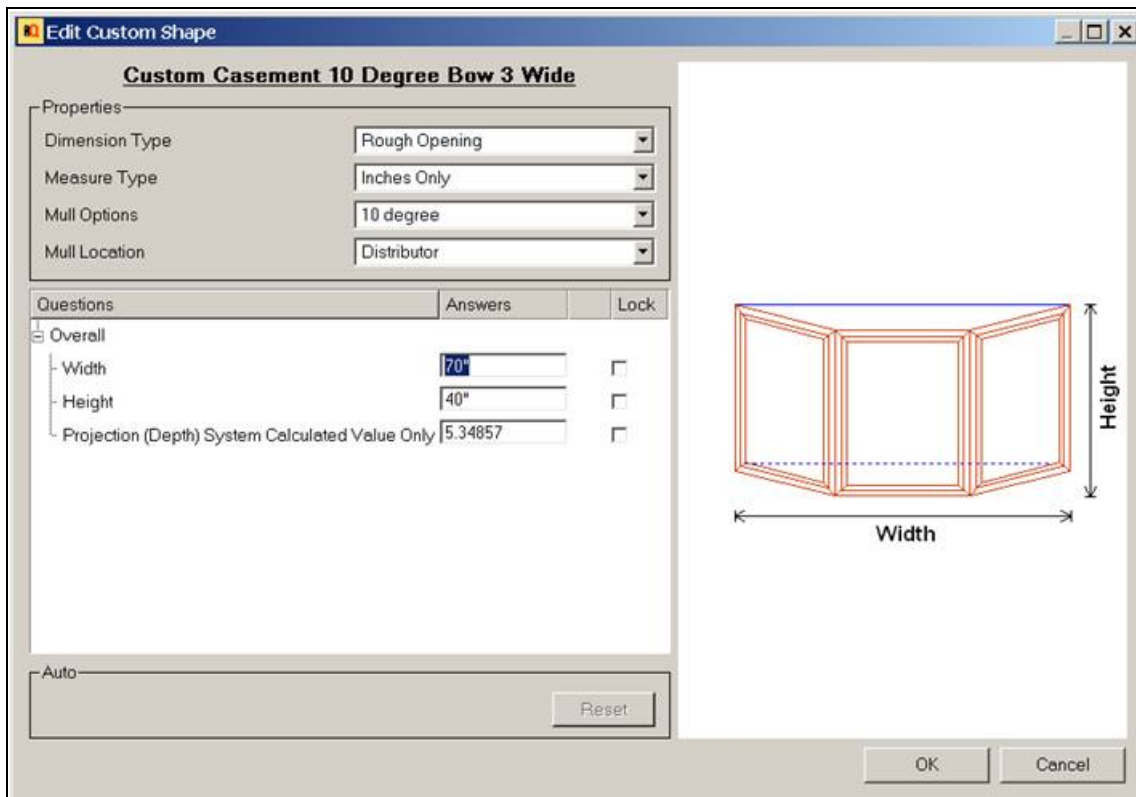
Edit Custom Shape

Custom Casement 10 Degree Bow 3 Wide

Properties

Dimension Type | Rough Opening
Measure Type | Inches Only
Mull Options | 10 degree
Mull Location | Distributor

| Questions | Answers | Lock |
|---|---|---|
| Overall | | |
| Width | 70" | |
| Height | 40" | |
| Projection (Depth) System Calculated Value Only | 5.34857 | |

Height

Width

Auto

Reset

OK

Cancel